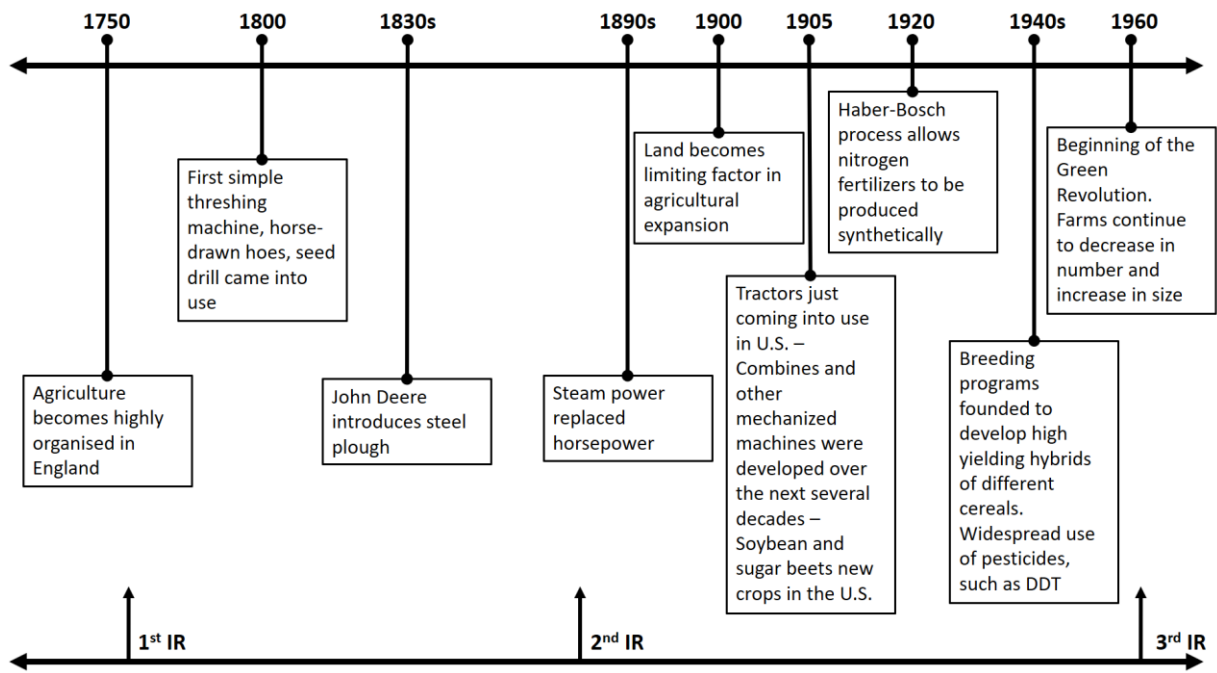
1750

1800

1830s

1890s

1900

1905

1920

1940s

1960

Agriculture becomes highly organised in England

First simple threshing machine, horse-drawn hoes, seed drill came into use

John Deere introduces steel plough

Steam power replaced horsepower

Land becomes limiting factor in agricultural expansion

Tractors just coming into use in U.S. – Combines and other mechanized machines were developed over the next several decades – Soybean and sugar beets new crops in the U.S.

Haber-Bosch process allows nitrogen fertilizers to be produced synthetically

Breeding programs founded to develop high yielding hybrids of different cereals. Widespread use of pesticides, such as DDT

Beginning of the Green Revolution. Farms continue to decrease in number and increase in size

1$^{st}$ IR

2$^{nd}$ IR

3$^{rd}$ IR